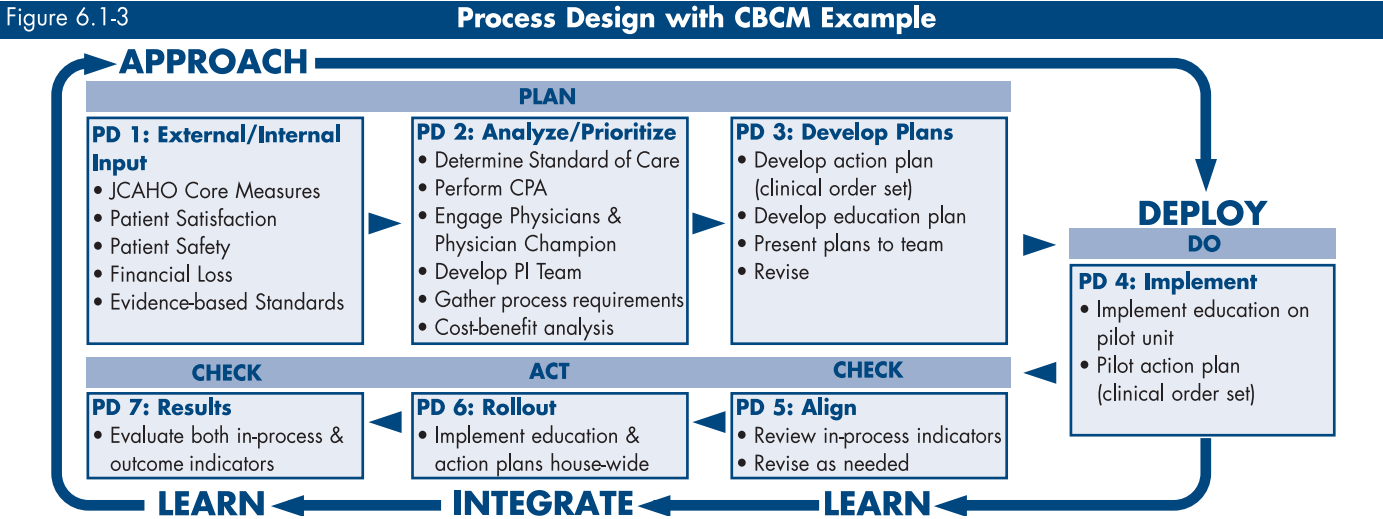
Figure 6.1-3

Process Design with CBCM Example

APPROACH

PLAN

PD 1: External/Internal Input
• JCAHO Core Measures
• Patient Satisfaction
• Patient Safety
• Financial Loss
• Evidence-based Standards

PD 2: Analyze/Prioritize
• Determine Standard of Care
• Perform CPA
• Engage Physicians & Physician Champion
• Develop PI Team
• Gather process requirements
• Cost-benefit analysis

PD 3: Develop Plans
• Develop action plan (clinical order set)
• Develop education plan
• Present plans to team
• Revise

DEPLOY

DO

PD 4: Implement
• Implement education on pilot unit
• Pilot action plan (clinical order set)

CHECK

ACT

CHECK

PD 7: Results
• Evaluate both in-process & outcome indicators

PD 6: Rollout
• Implement education & action plans house-wide

PD 5: Align
• Review in-process indicators
• Revise as needed

LEARN

INTEGRATE

LEARN